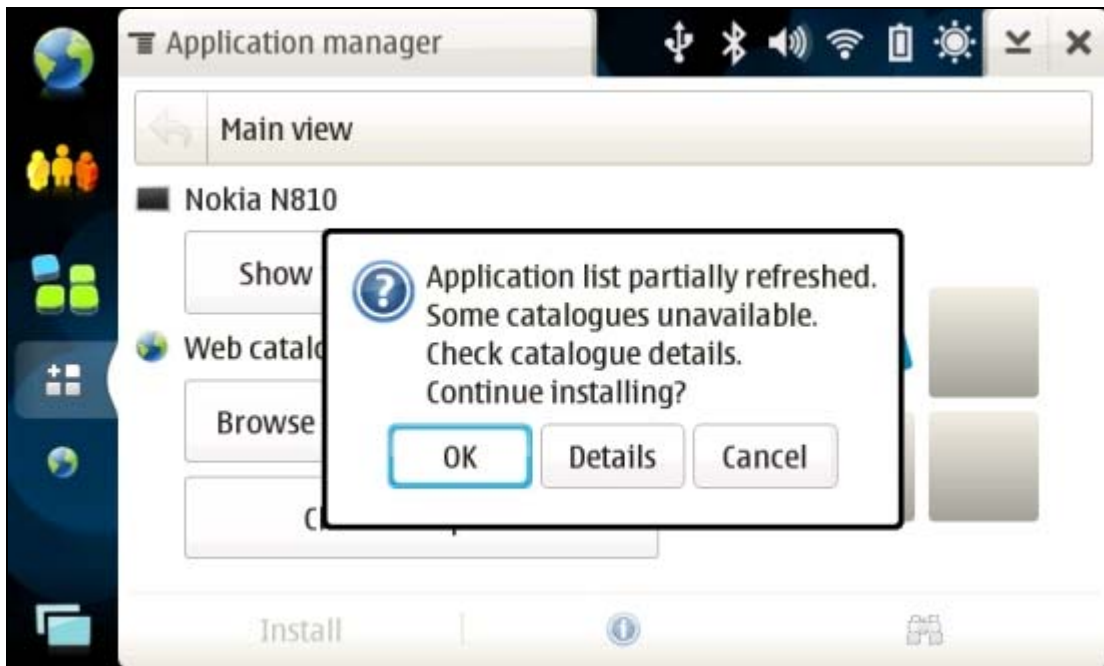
Application manager

Main view

Nokia N810

Show

Web catalo

Browse

C

Application list partially refreshed.
Some catalogues unavailable.
Check catalogue details.
Continue installing?

OK

Details

Cancel

Install